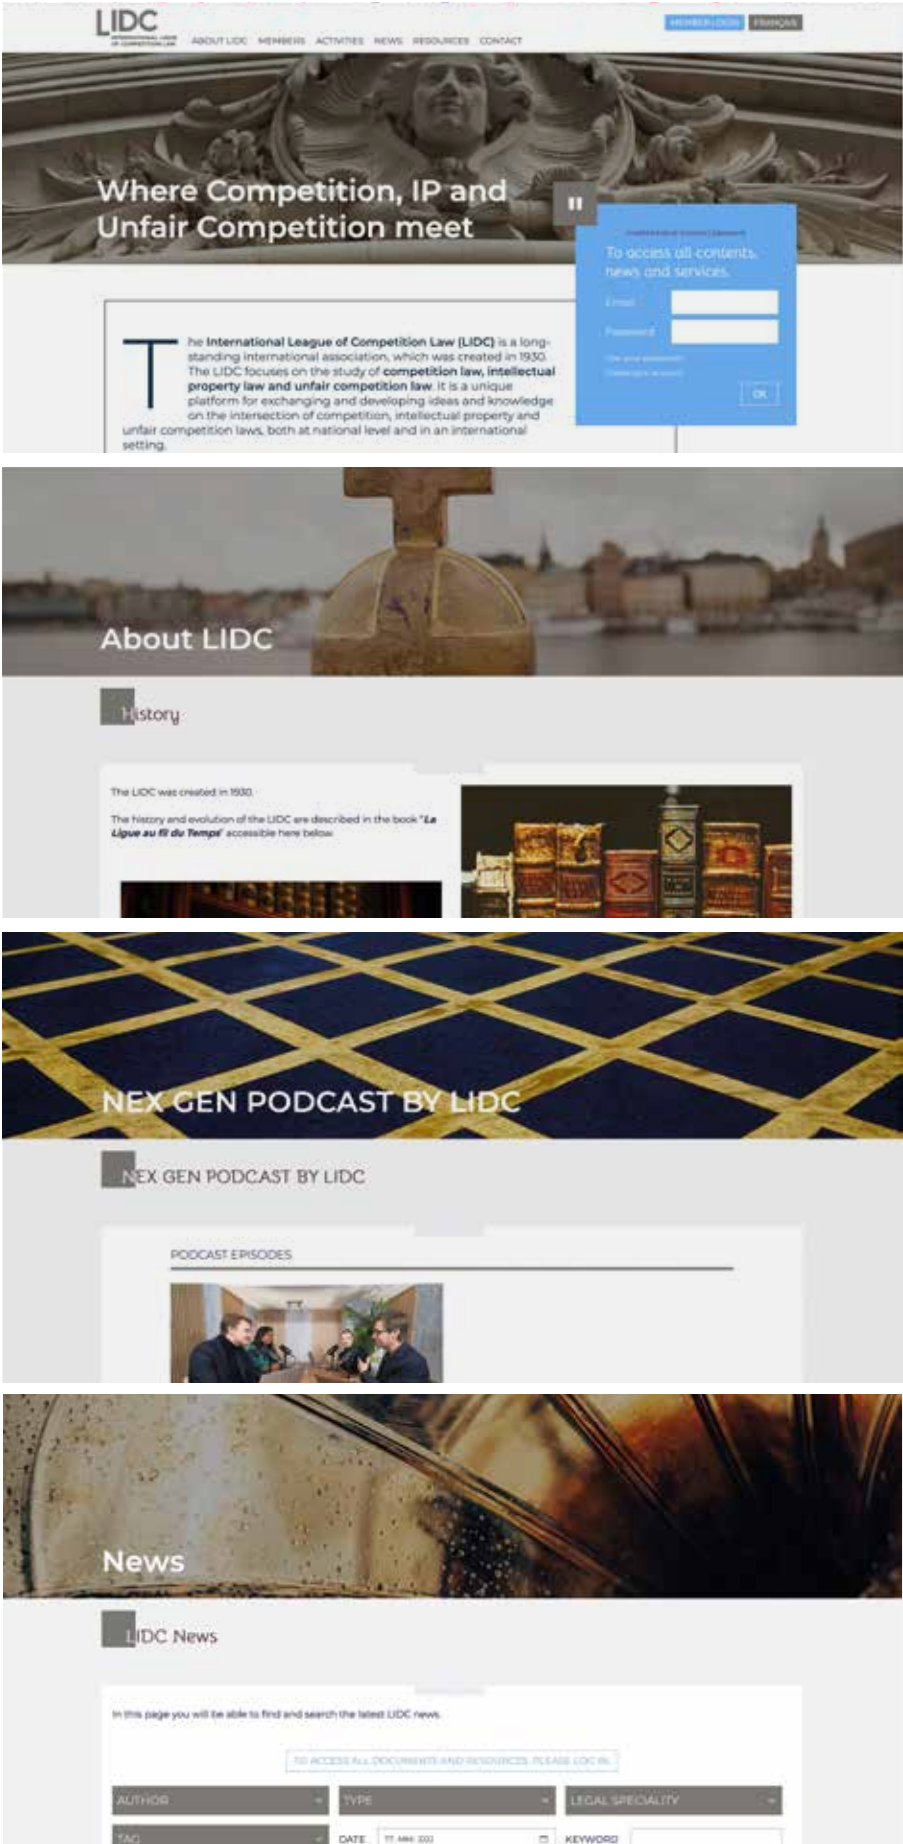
LIDC
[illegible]

ABOUT LIDC MEMBERS ACTIVITIES NEWS RESOURCES CONTACT

MEMBER LOGIN FRANÇAIS

Where Competition, IP and Unfair Competition meet

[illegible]

To access all contents, news and services.

Email

Password

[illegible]

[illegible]

OK

The International League of Competition Law (LIDC) is a long-standing international association, which was created in 1930. The LIDC focuses on the study of competition law, intellectual property law and unfair competition law. It is a unique platform for exchanging and developing ideas and knowledge on the intersection of competition, intellectual property and unfair competition laws, both at national level and in an international setting.

About LIDC

History

The LIDC was created in 1930.

The history and evolution of the LIDC are described in the book "La Ligue au fil du Temps" accessible here below.

NEX GEN PODCAST BY LIDC

NEX GEN PODCAST BY LIDC

PODCAST EPISODES

News

LIDC News

In this page you will be able to find and search the latest LIDC news.

TO ACCESS ALL DOCUMENTS AND RESOURCES, PLEASE LOG IN

AUTHOR

TYPE

LEGAL SPECIALITY

TAG

DATE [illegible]

KEYWORD